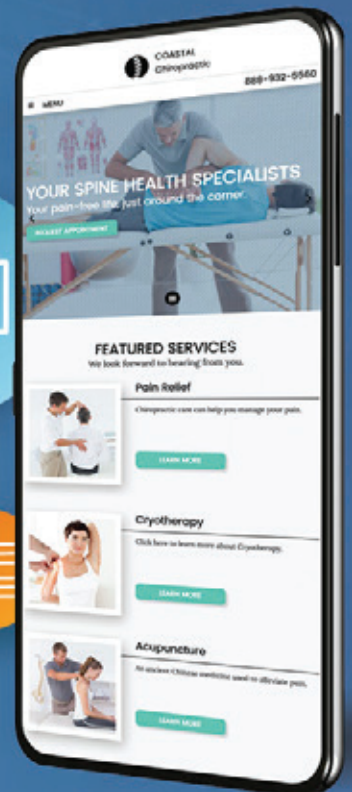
COASTAL Chiropractic

888-932-6560

MENU

YOUR SPINE HEALTH SPECIALISTS

Your pain-free life just around the corner.

REQUEST APPOINTMENT

FEATURED SERVICES

We look forward to hearing from you.

Pain Relief

Chiropractic care can help you manage your pain.

LEARN MORE

Cryotherapy

Click here to learn more about Cryotherapy.

LEARN MORE

Acupuncture

An ancient Chinese medicine used to alleviate pain.

LEARN MORE